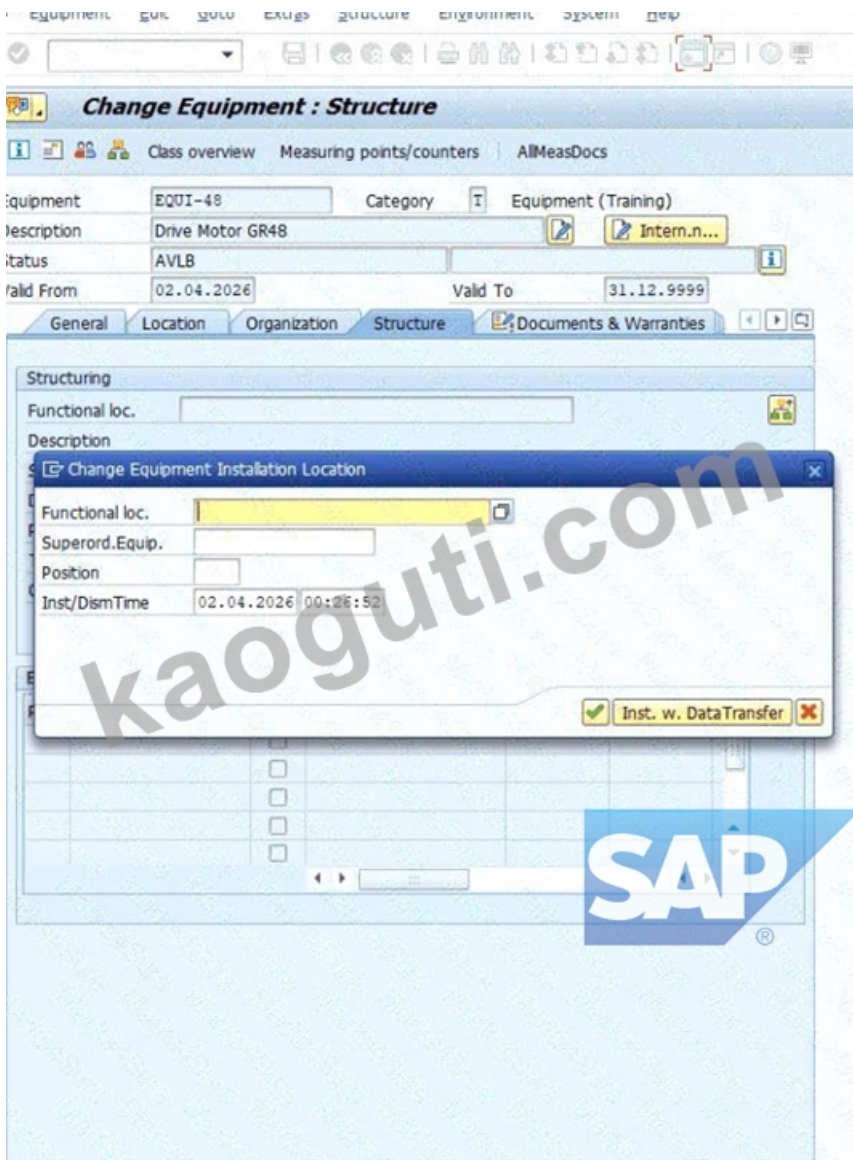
Equipment Edit Goto Extras Structure Environment System Help

Change Equipment : Structure

Class overview Measuring points/counters AllMeasDocs

Equipment EQUI-48 Category T Equipment (Training)
Description Drive Motor GR48 Intern.n...
Status AVLB
Valid From 02.04.2026 Valid To 31.12.9999

General Location Organization Structure Documents & Warranties

Structuring
Functional loc.
Description

Change Equipment Installation Location
Functional loc.
Superord.Equip.
Position
Inst/DismTime 02.04.2026 00:26:52

Inst. w. DataTransfer

kaoguti.com

SAP
®